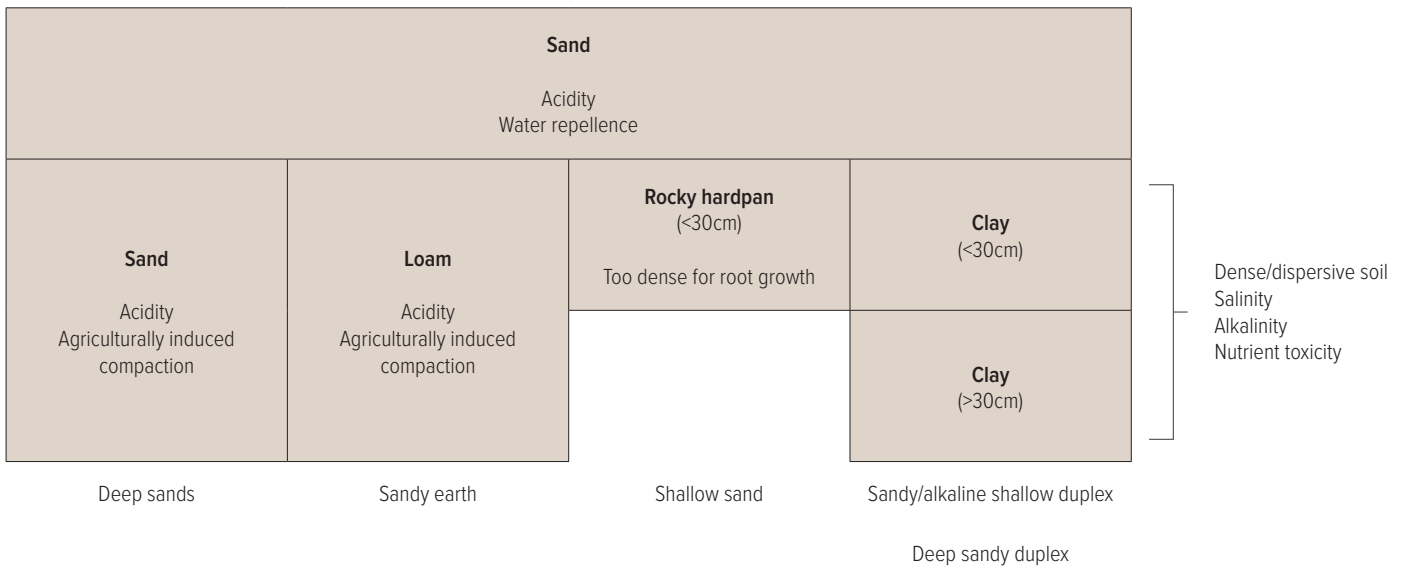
Sand

Acidity
Water repellence

Sand

Acidity
Agriculturally induced compaction

Loam

Acidity
Agriculturally induced compaction

Rocky hardpan
(<30cm)

Too dense for root growth

Clay
(<30cm)

Clay
(>30cm)

Dense/dispersive soil
Salinity
Alkalinity
Nutrient toxicity

Deep sands

Sandy earth

Shallow sand

Sandy/alkaline shallow duplex

Deep sandy duplex